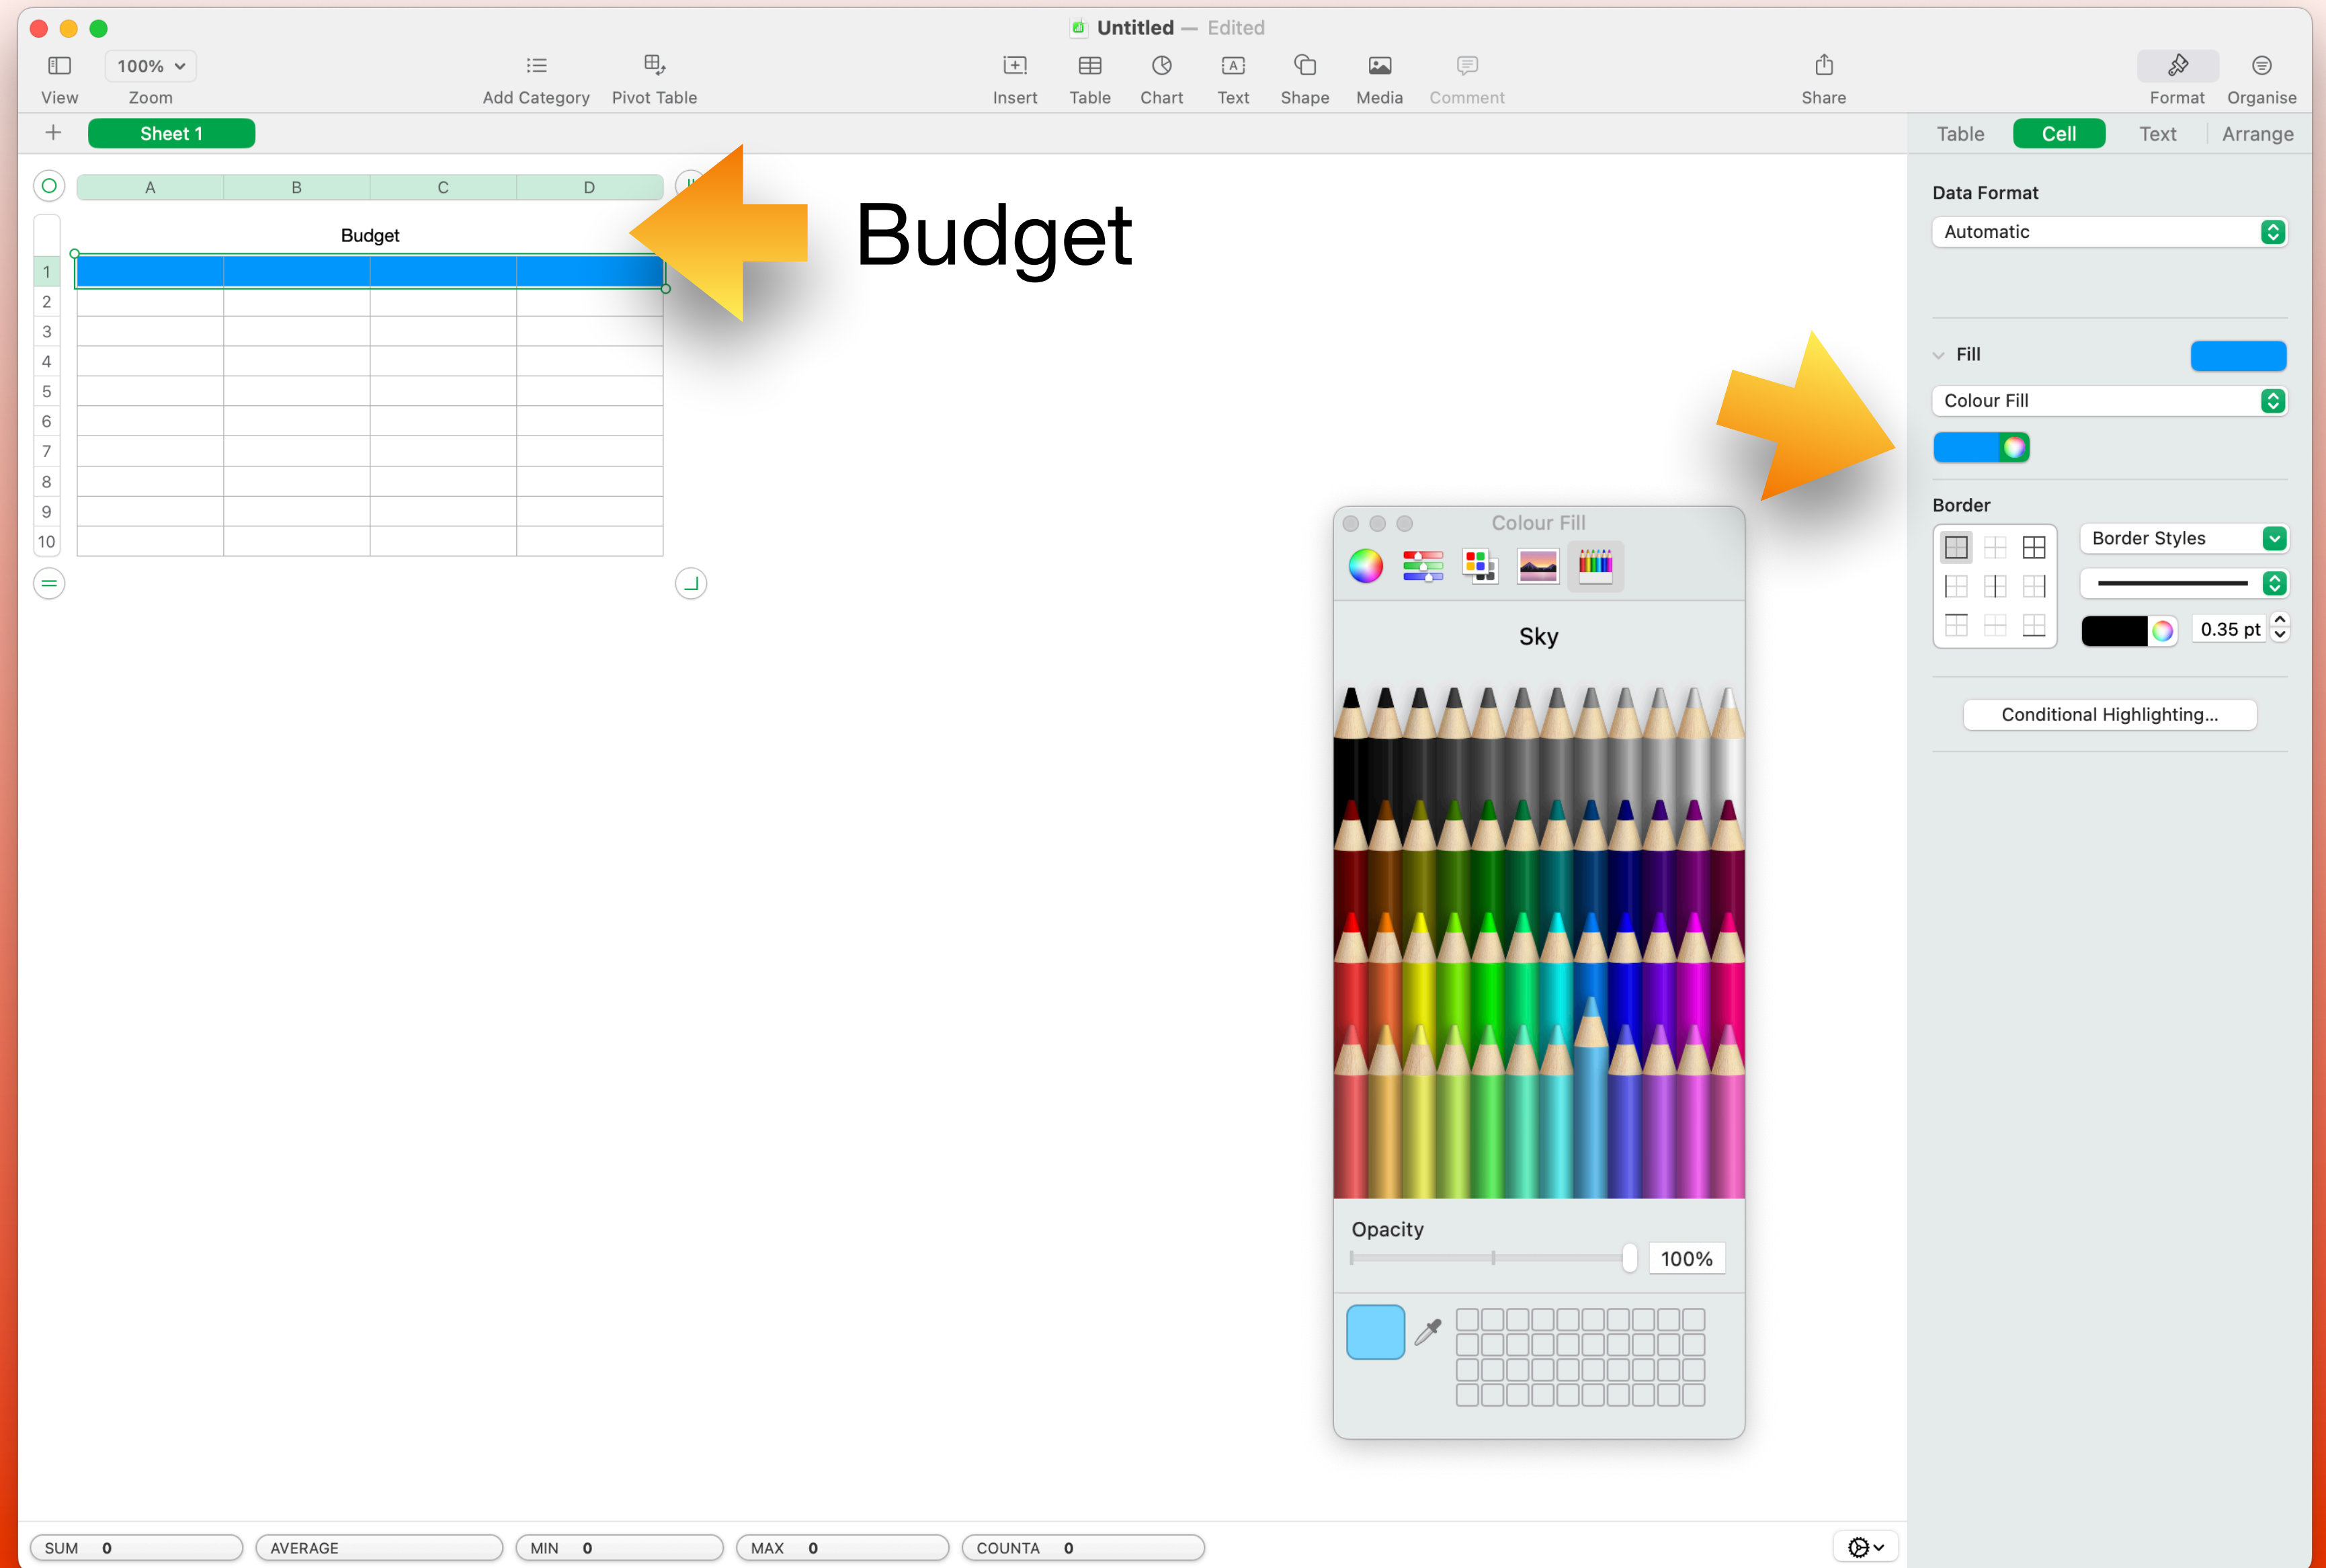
Untitled — Edited

View
100%
Zoom
Add Category
Pivot Table
Insert
Table
Chart
Text
Shape
Media
Comment
Share
Format
Organise

Sheet 1

Table | Cell | Text | Arrange

| | A | B | C | D |
|---|---|---|---|---|
| | Budget | | | |
| 1 | | | | |
| 2 | | | | |
| 3 | | | | |
| 4 | | | | |
| 5 | | | | |
| 6 | | | | |
| 7 | | | | |
| 8 | | | | |
| 9 | | | | |
| 10 | | | | |

Budget

Data Format
Automatic

Fill
Colour Fill

Border
Border Styles
0.35 pt

Conditional Highlighting...

Colour Fill
Sky
Opacity
100%

SUM 0
AVERAGE
MIN 0
MAX 0
COUNTA 0